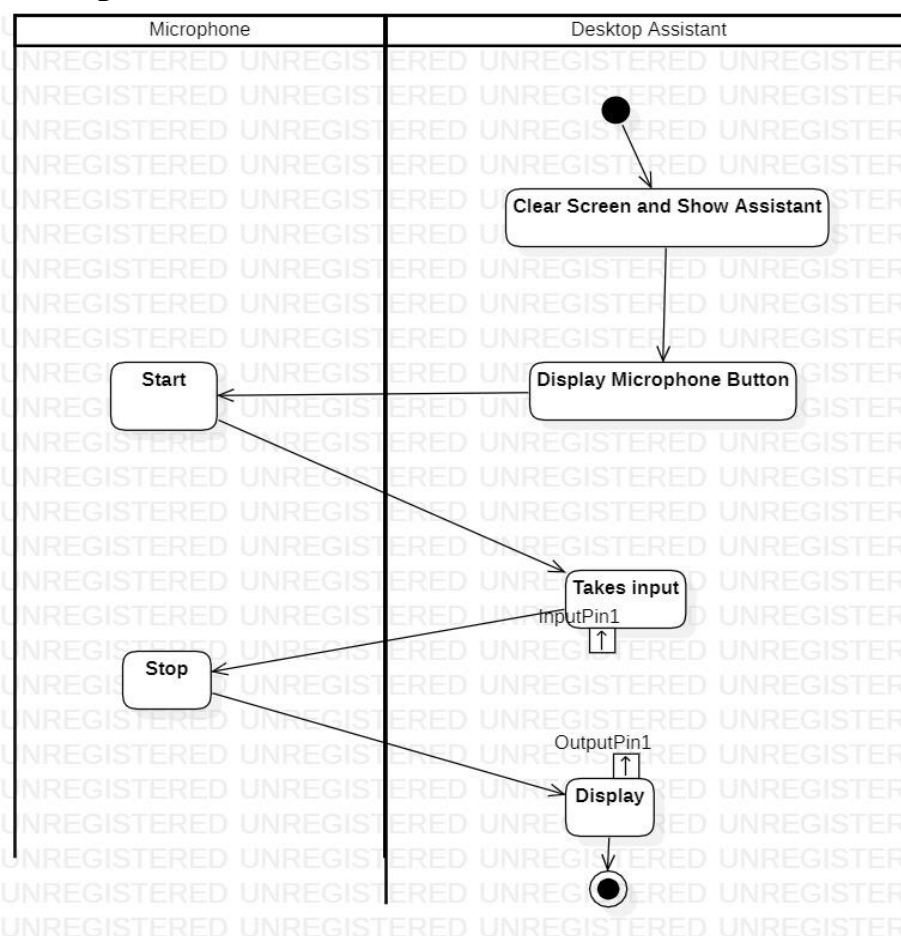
| Microphone | Desktop Assistant |
|---|---|

Clear Screen and Show Assistant

Display Microphone Button

Start

Takes input

InputPin1

Stop

OutputPin1

Display

UNREGISTERED UNREGISTERED UNREGISTERED UNREGISTERED